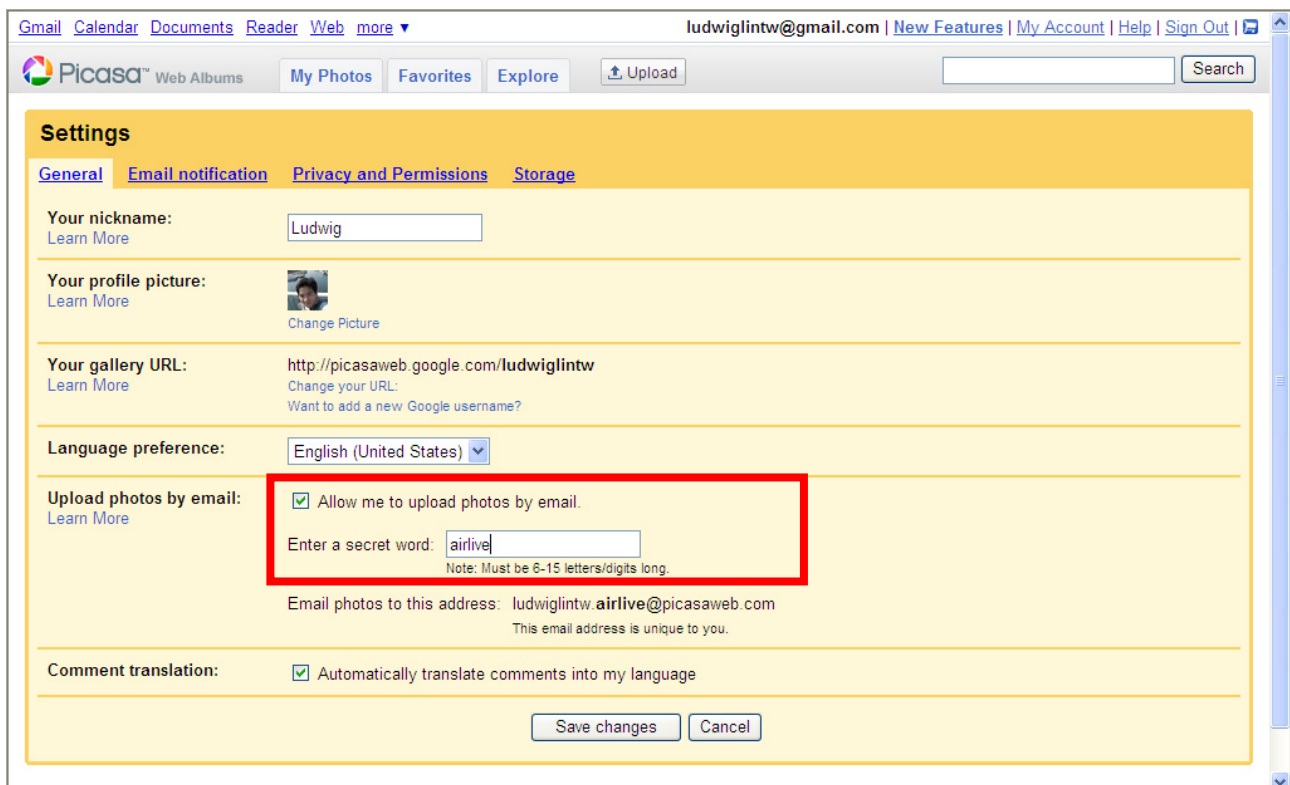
Gmail Calendar Documents Reader Web more ▾ ludwiglintw@gmail.com | New Features | My Account | Help | Sign Out |

Picasa™ Web Albums My Photos Favorites Explore Upload Search

Settings

General Email notification Privacy and Permissions Storage

Your nickname: Learn More Ludwig

Your profile picture: Learn More Change Picture

Your gallery URL: Learn More http://picasaweb.google.com/ludwiglintw
Change your URL:
Want to add a new Google username?

Language preference: English (United States)

Upload photos by email: Learn More
Allow me to upload photos by email.
Enter a secret word: airlive
Note: Must be 6-15 letters/digits long.
Email photos to this address: ludwiglintw.airlive@picasaweb.com
This email address is unique to you.

Comment translation: Automatically translate comments into my language

Save changes Cancel